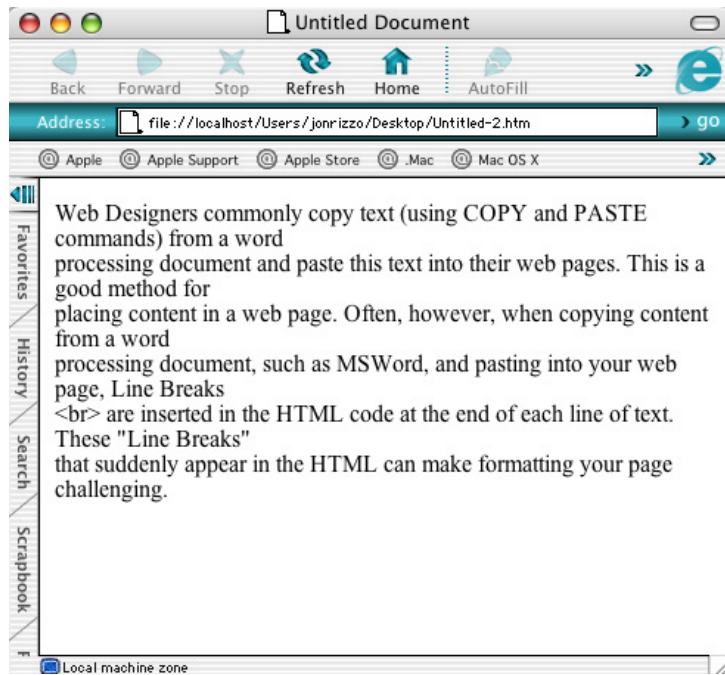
Untitled Document

Back Forward Stop Refresh Home AutoFill

Address: file://localhost/Users/jonrizzo/Desktop/Untitled-2.htm go

Apple Apple Support Apple Store .Mac Mac OS X

Favorites History Search Scrapbook F

Web Designers commonly copy text (using COPY and PASTE commands) from a word
processing document and paste this text into their web pages. This is a good method for
placing content in a web page. Often, however, when copying content from a word
processing document, such as MSWord, and pasting into your web page, Line Breaks
<br> are inserted in the HTML code at the end of each line of text. These "Line Breaks"
that suddenly appear in the HTML can make formatting your page challenging.

Local machine zone